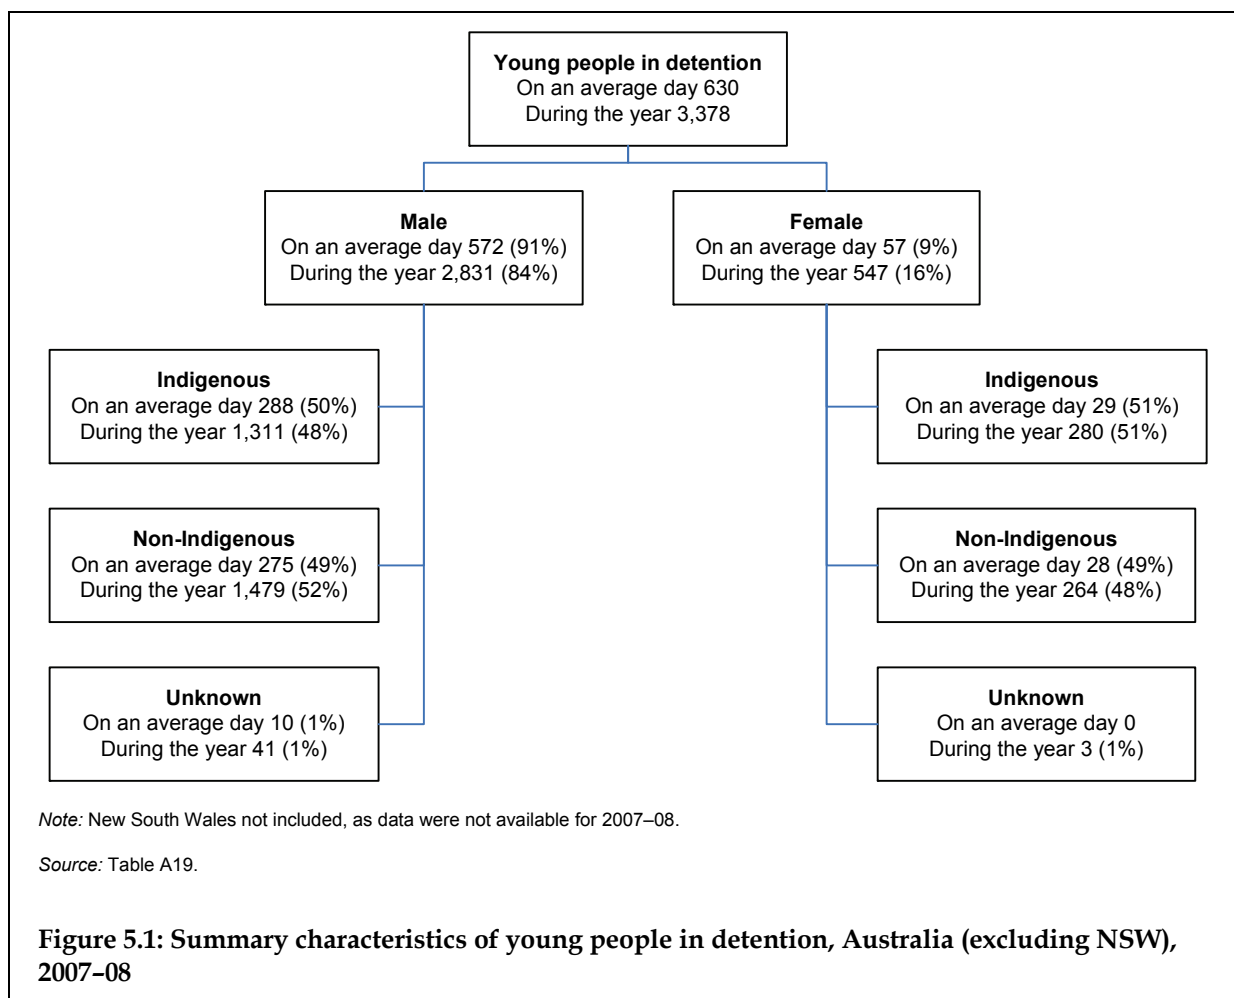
Young people in detention
On an average day 630
During the year 3,378

Male
On an average day 572 (91%)
During the year 2,831 (84%)

Female
On an average day 57 (9%)
During the year 547 (16%)

Indigenous
On an average day 288 (50%)
During the year 1,311 (48%)

Non-Indigenous
On an average day 275 (49%)
During the year 1,479 (52%)

Unknown
On an average day 10 (1%)
During the year 41 (1%)

Indigenous
On an average day 29 (51%)
During the year 280 (51%)

Non-Indigenous
On an average day 28 (49%)
During the year 264 (48%)

Unknown
On an average day 0
During the year 3 (1%)

Note: New South Wales not included, as data were not available for 2007–08.

Source: Table A19.

Figure 5.1: Summary characteristics of young people in detention, Australia (excluding NSW), 2007–08